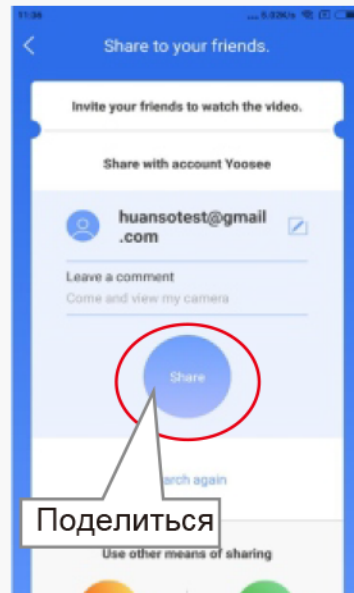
11:36 ... 5.02K/s

Share to your friends.

Invite your friends to watch the video.

Share with account Yoosee

huansotest@gmail.com

Leave a comment

Come and view my camera

Share

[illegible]arch again

Поделиться

Use other means of sharing